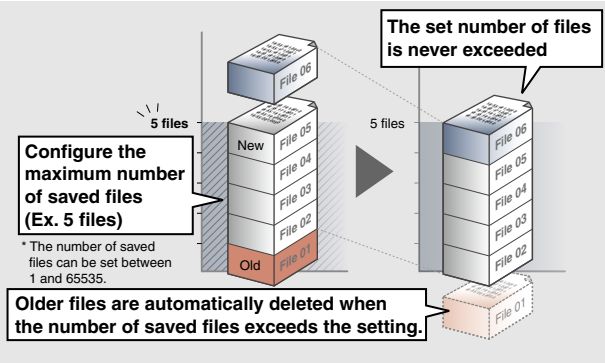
The set number of files is never exceeded

File 06

5 files

Configure the maximum number of saved files (Ex. 5 files)

New

File 05

File 04

File 03

File 02

Old

File 01

* The number of saved files can be set between 1 and 65535.

5 files

File 06

File 05

File 04

File 03

File 02

File 01

Older files are automatically deleted when the number of saved files exceeds the setting.